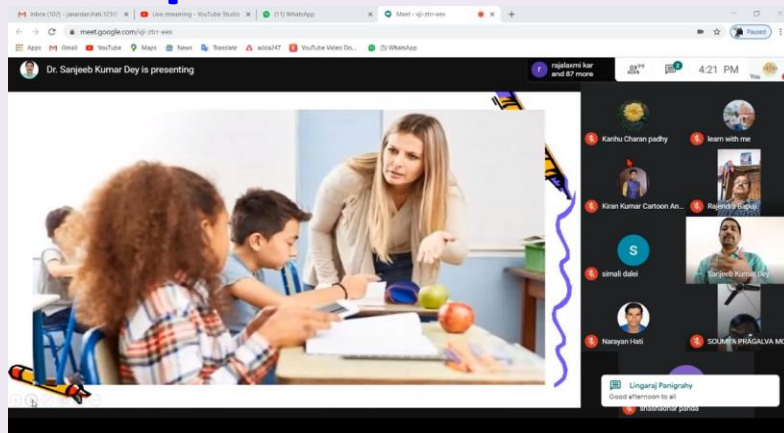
Inbox (102) - janardan.hati.1230 ×
Live streaming - YouTube Studio ×
(11) WhatsApp ×
Meet - vji-ztrr-ewo ×
+

meet.google.com/vji-ztrr-ewo

Paused

Apps Gmail YouTube Maps News Translate adda247 YouTube Video Do... (5) WhatsApp

Dr. Sanjeeb Kumar Dey is presenting

rajalaxmi kar and 87 more

2

4:21 PM

You

Kanhu Charan padhy

learn with me

Kiran Kumar Cartoon An...

Rajendra Bapuji

S

simali dalei

Sanjeeb Kumar Dey

Narayan Hati

SOUMYA PRAGALVA MO

Lingaraj Panigrahy
Good afternoon to all

Shasiadhar panda